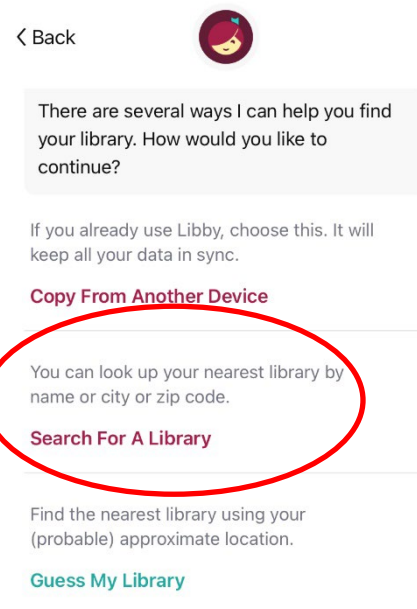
< Back

There are several ways I can help you find your library. How would you like to continue?

If you already use Libby, choose this. It will keep all your data in sync.

Copy From Another Device

You can look up your nearest library by name or city or zip code.

Search For A Library

Find the nearest library using your (probable) approximate location.

Guess My Library